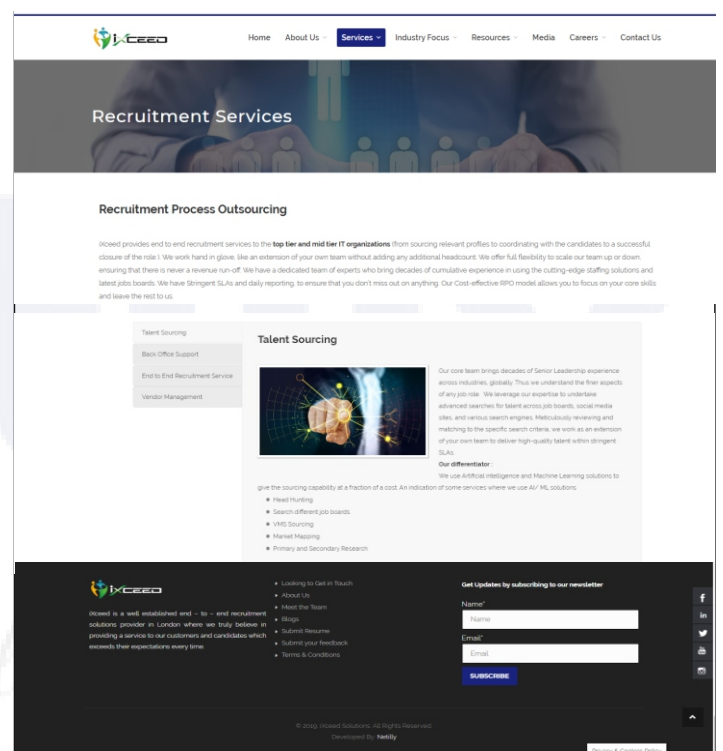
iXceed

Home About Us Services Industry Focus Resources Media Careers Contact Us

Recruitment Services

Recruitment Process Outsourcing

iXceed provides end to end recruitment services to the **top tier and mid tier IT organizations** (from sourcing relevant profiles to coordinating with the candidates to a successful closure of the role). We work hand in glove, like an extension of your own team without adding any additional headcount. We offer full flexibility to scale our team up or down, ensuring that there is never a revenue run-off. We have a dedicated team of experts who bring decades of cumulative experience in using the cutting-edge staffing solutions and latest jobs boards. We have Stringent SLAs and daily reporting, to ensure that you don't miss out on anything. Our Cost-effective RPO model allows you to focus on your core skills and leave the rest to us.

Talent Sourcing
Back Office Support
End to End Recruitment Service
Vendor Management

Talent Sourcing

Our core team brings decades of Senior Leadership experience across industries, globally. Thus we understand the finer aspects of any job role. We leverage our expertise to undertake advanced searches for talent across job boards, social media sites, and various search engines. Meticulously reviewing and matching to the specific search criteria, we work as an extension of your own team to deliver high-quality talent within stringent SLAs.

Our differentiator :

We use Artificial Intelligence and Machine Learning solutions to give the sourcing capability at a fraction of a cost. An indication of some services where we use AI/ ML solutions.

- Head Hunting
- Search different job boards
- VMS Sourcing
- Market Mapping
- Primary and Secondary Research

iXceed

iXceed is a well established end – to – end recruitment solutions provider in London where we truly believe in providing a service to our customers and candidates which exceeds their expectations every time.

- Looking to Get in Touch
- About Us
- Meet the Team
- Blogs
- Submit Resume
- Submit your feedback
- Terms & Conditions

Get Updates by subscribing to our newsletter

Name*
Name
Email*
Email
SUBSCRIBE

© 2019 iXceed Solutions. All Rights Reserved.
Developed By: Netlily

Privacy & Cookies Policy